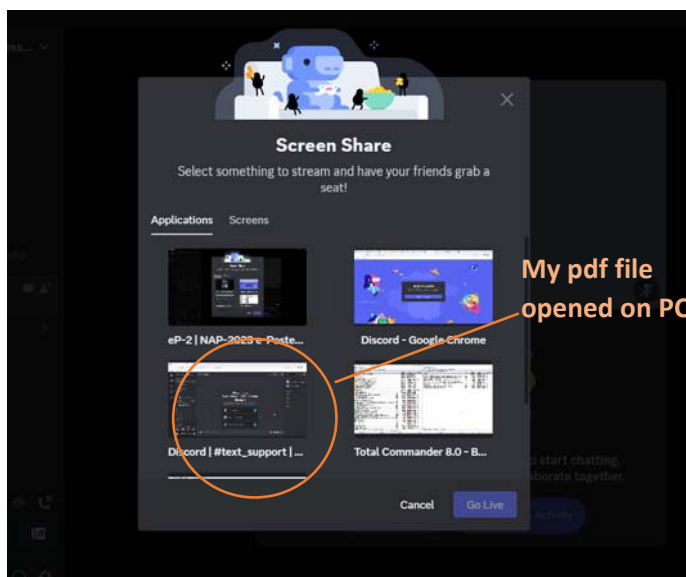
Screen Share

Select something to stream and have your friends grab a seat!

Applications Screens

eP-2 | NAP-2023 e-Poste...

Discord - Google Chrome

Discord | #text_support | ...

Total Commander 8.0 - B...

Cancel Go Live

My pdf file opened on PC

start chatting,
borate together.

Activity